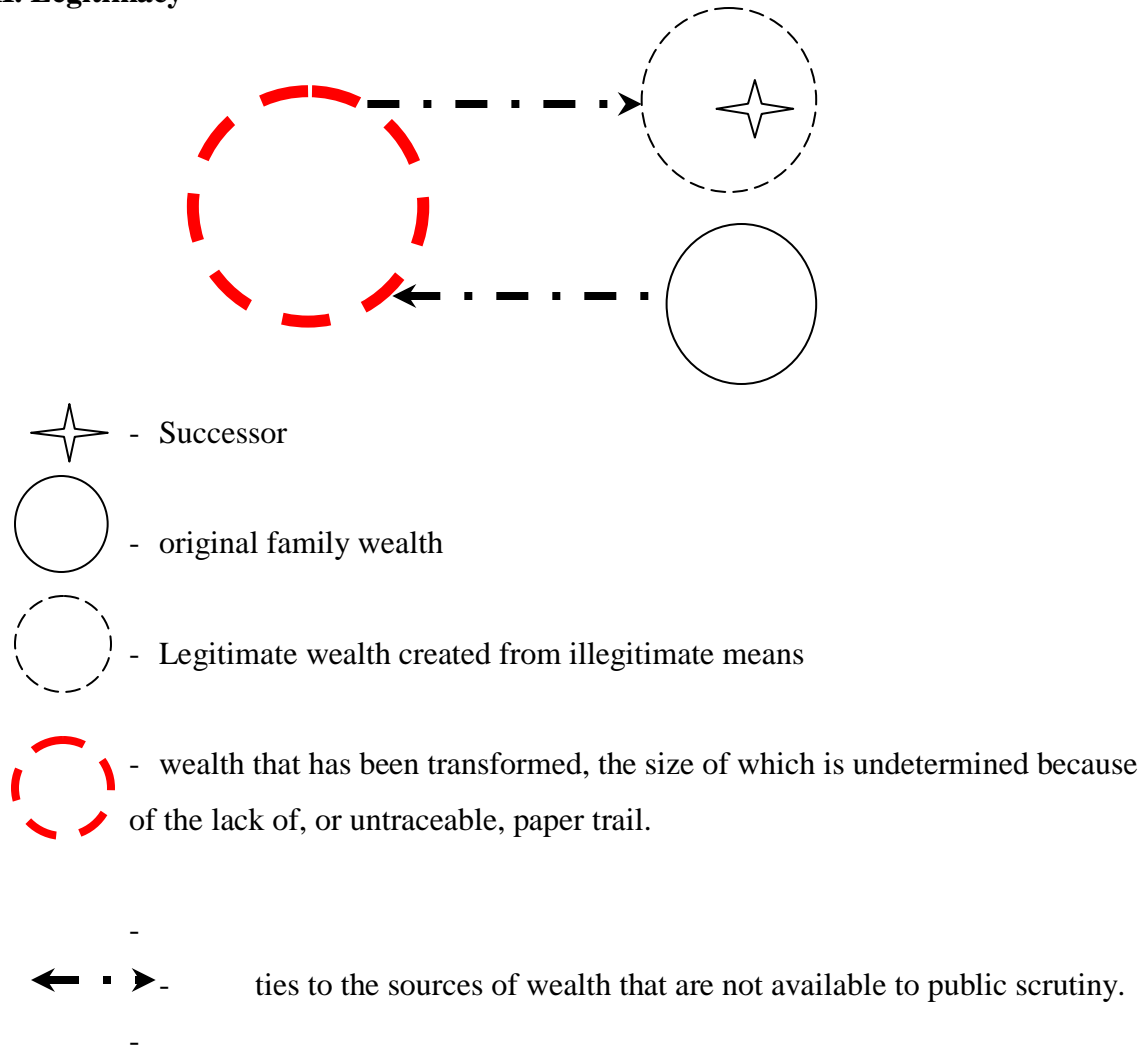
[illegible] Legitimacy

- Successor

- original family wealth

- Legitimate wealth created from illegitimate means

- wealth that has been transformed, the size of which is undetermined because of the lack of, or untraceable, paper trail.

-

- ties to the sources of wealth that are not available to public scrutiny.

-